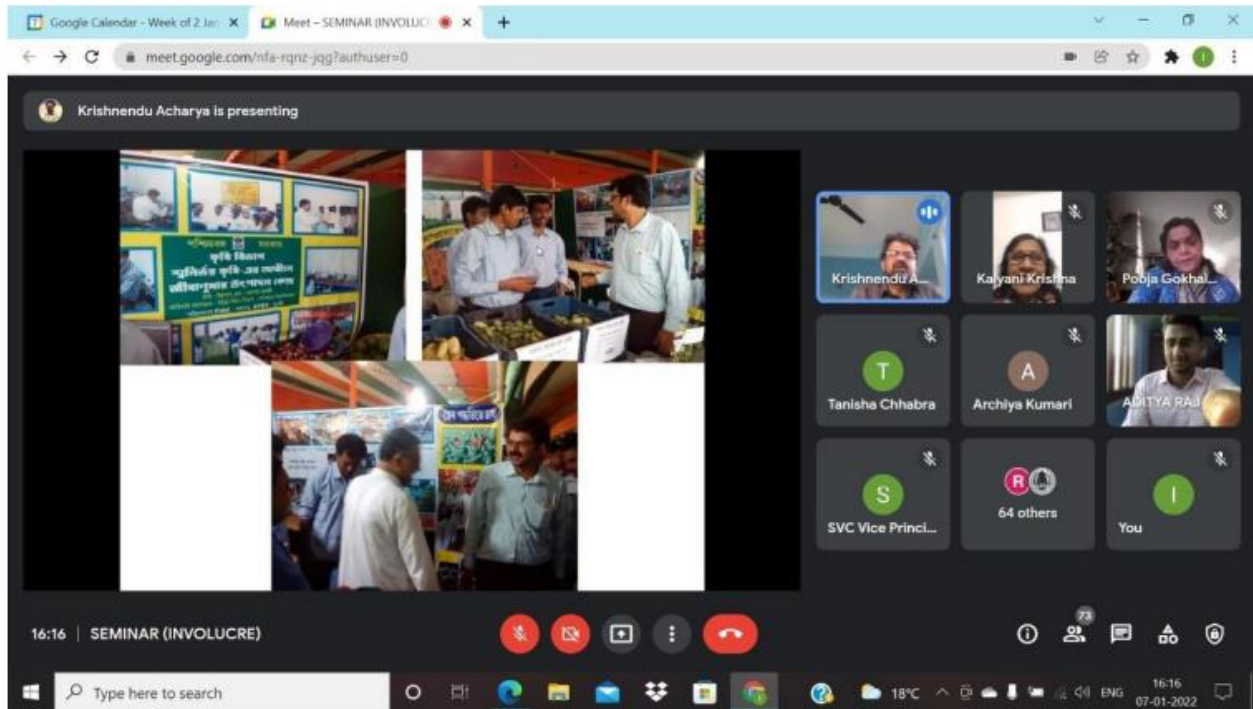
Google Calendar - Week of 2 Jan
Meet – SEMINAR (INVOLUC

meet.google.com/nfa-rqnz-jqg?authuser=0

Krishnendu Acharya is presenting

Krishnendu A...
Kalyani Krishna
Pooja Gokhal...
T
Tanisha Chhabra
A
Archiya Kumari
ADITYA RAJ
S
SVC Vice Princi...
R
64 others
I
You

16:16 | SEMINAR (INVOLUCRE)

73

Type here to search

18°C ENG 16:16 07-01-2022